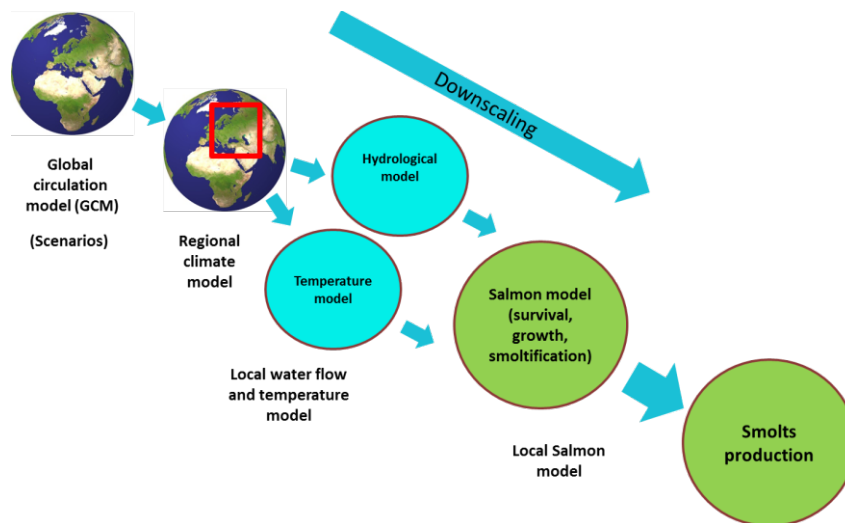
Downscaling

Global circulation model (GCM)

(Scenarios)

Regional climate model

Hydrological model

Temperature model

Local water flow and temperature model

Salmon model (survival, growth, smoltification)

Local Salmon model

Smolts production